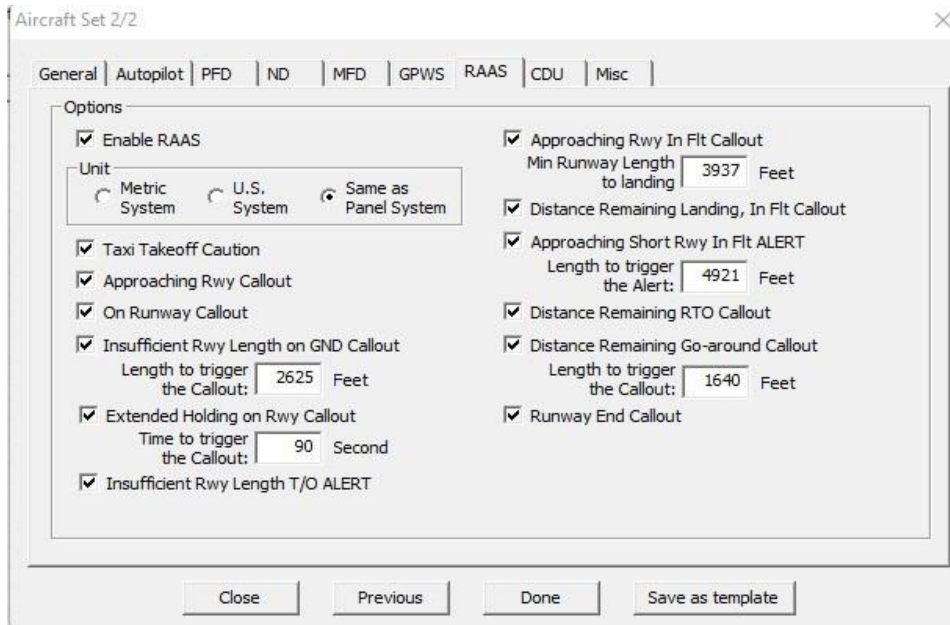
Aircraft Set 2/2

×

General | Autopilot | PFD | ND | MFD | GPWS | RAAS | CDU | Misc

Options

☑ Enable RAAS

Unit
○ Metric System ○ U.S. System ◉ Same as Panel System

☑ Taxi Takeoff Caution

☑ Approaching Rwy Callout

☑ On Runway Callout

☑ Insufficient Rwy Length on GND Callout
Length to trigger the Callout: 2625 Feet

☑ Extended Holding on Rwy Callout
Time to trigger the Callout: 90 Second

☑ Insufficient Rwy Length T/O ALERT

☑ Approaching Rwy In Flt Callout
Min Runway Length to landing 3937 Feet

☑ Distance Remaining Landing, In Flt Callout

☑ Approaching Short Rwy In Flt ALERT
Length to trigger the Alert: 4921 Feet

☑ Distance Remaining RTO Callout

☑ Distance Remaining Go-around Callout
Length to trigger the Callout: 1640 Feet

☑ Runway End Callout

Close | Previous | Done | Save as template